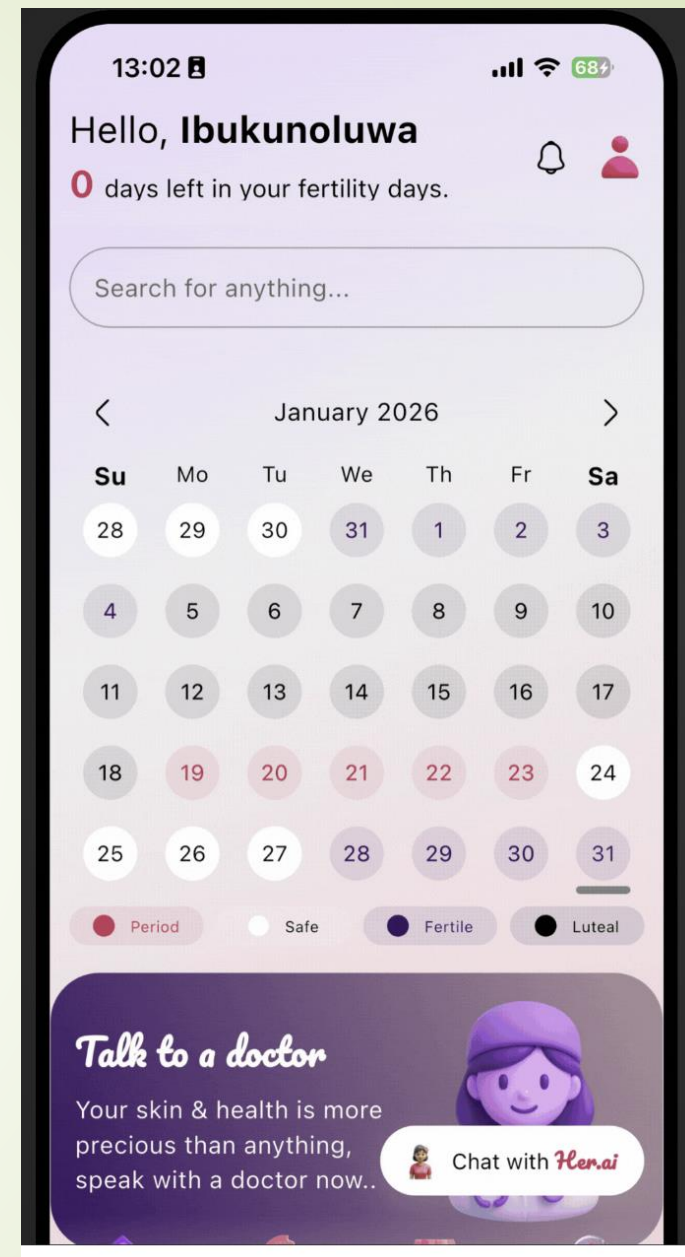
13:02

68

Hello, **Ibukunoluwa**

0 days left in your fertility days.

Search for anything...

January 2026

| Su | Mo | Tu | We | Th | Fr | Sa |
|---|---|---|---|---|---|---|
| 28 | 29 | 30 | 31 | 1 | 2 | 3 |
| 4 | 5 | 6 | 7 | 8 | 9 | 10 |
| 11 | 12 | 13 | 14 | 15 | 16 | 17 |
| 18 | 19 | 20 | 21 | 22 | 23 | 24 |
| 25 | 26 | 27 | 28 | 29 | 30 | 31 |

Period Safe Fertile Luteal

Talk to a doctor

Your skin & health is more precious than anything, speak with a doctor now..

Chat with Her.ai